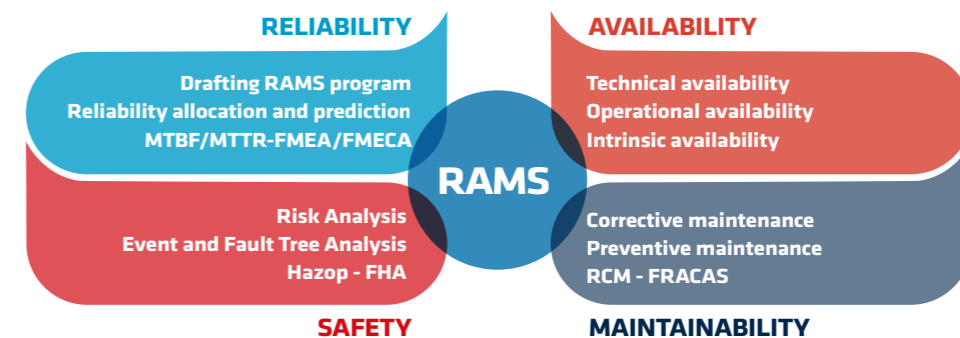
RELIABILITY

Drafting RAMS program
Reliability allocation and prediction
MTBF/MTTR-FMEA/FMECA

AVAILABILITY

Technical availability
Operational availability
Intrinsic availability

RAMS

Risk Analysis
Event and Fault Tree Analysis
Hazop - FHA

SAFETY

Corrective maintenance
Preventive maintenance
RCM - FRACAS

MAINTAINABILITY